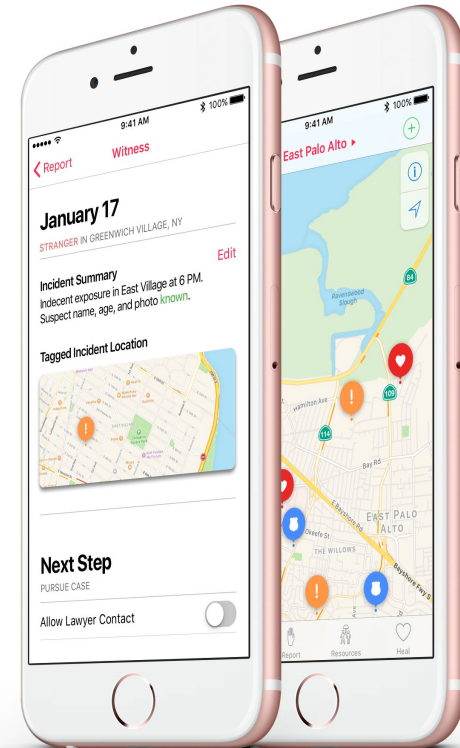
9:41 AM
100%
Report
Witness

January 17
STRANGER IN GREENWICH VILLAGE, NY
Edit

Incident Summary
Indecent exposure in East Village at 6 PM. Suspect name, age, and photo known.

Tagged Incident Location

Next Step
PURSUE CASE
Allow Lawyer Contact

9:41 AM
100%
East Palo Alto
84
Ravenswood Slough
109
114
Hamilton Ave
Bay Rd
E Bayshore Rd
Donohoe St
EAST PALO ALTO
THE WILLOWS
Bayshore Fwy
Report
Resources
Heal